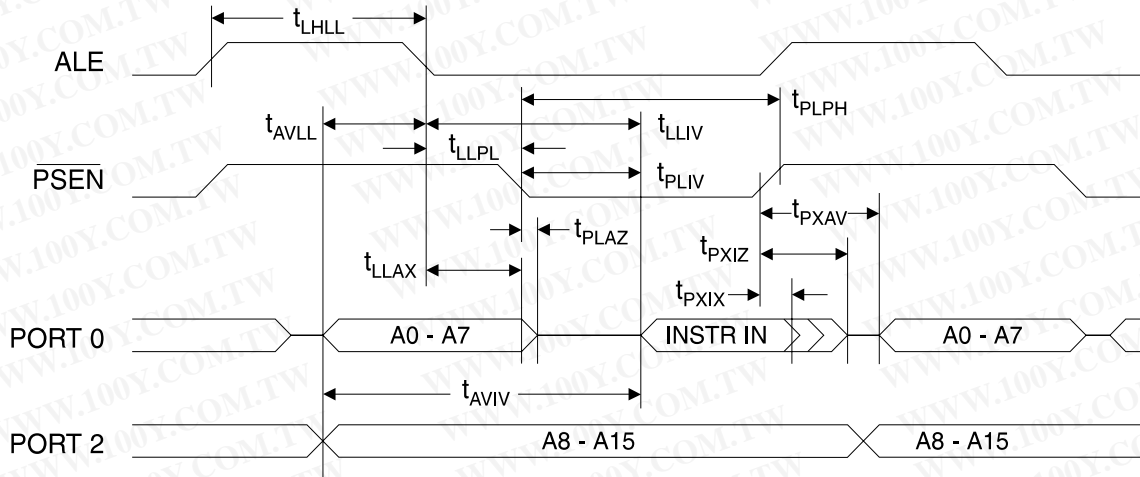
$t_{LHLL}$

ALE

$t_{AVLL}$

$t_{LLIV}$

$t_{PLPH}$

$t_{LLPL}$

$\overline{PSEN}$

$t_{PLIV}$

$t_{PXAV}$

$t_{PLAZ}$

$t_{PXIZ}$

$t_{LLAX}$

$t_{PXIX}$

PORT 0

A0 - A7

INSTR IN

A0 - A7

$t_{AVIV}$

PORT 2

A8 - A15

A8 - A15

WWW.100Y.COM.TW